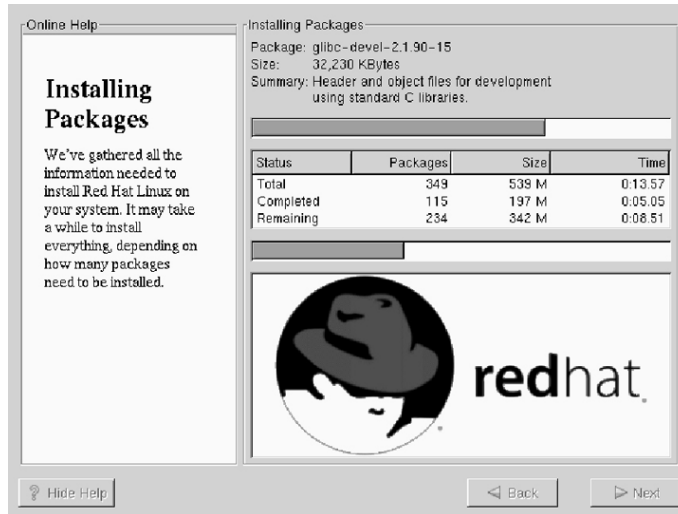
Online Help

Installing Packages

We've gathered all the information needed to install Red Hat Linux on your system. It may take a while to install everything, depending on how many packages need to be installed.

Installing Packages

Package: glibc-devel-2.1.90-15
Size: 32,230 KBytes
Summary: Header and object files for development using standard C libraries.

| Status | Packages | Size | Time |
|---|---|---|---|
| Total | 349 | 539 M | 0:13.57 |
| Completed | 115 | 197 M | 0:05.05 |
| Remaining | 234 | 342 M | 0:08.51 |

redhat.

Hide Help

Back

Next